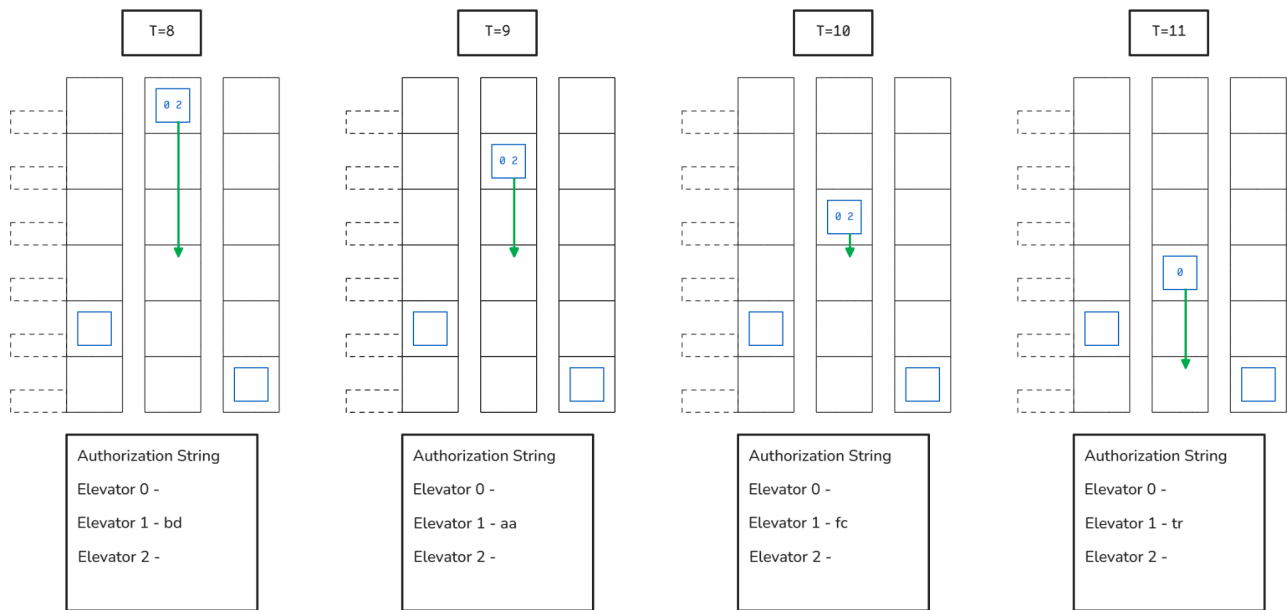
T=8

0 2

Authorization String
Elevator 0 -
Elevator 1 - bd
Elevator 2 -

T=9

0 2

Authorization String
Elevator 0 -
Elevator 1 - aa
Elevator 2 -

T=10

0 2

Authorization String
Elevator 0 -
Elevator 1 - fc
Elevator 2 -

T=11

0

Authorization String
Elevator 0 -
Elevator 1 - tr
Elevator 2 -